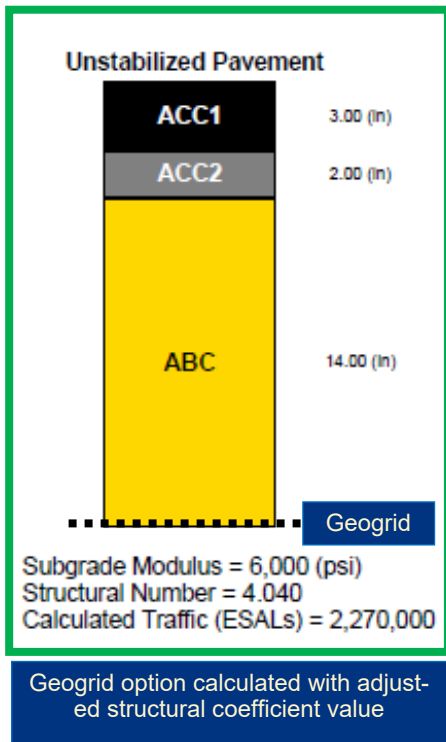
Unstabilized Pavement

ACC1

3.00 (in)

ACC2

2.00 (in)

ABC

14.00 (in)

Geogrid

Subgrade Modulus = 6,000 (psi)
Structural Number = 4.040
Calculated Traffic (ESALs) = 2,270,000

Geogrid option calculated with adjusted structural coefficient value